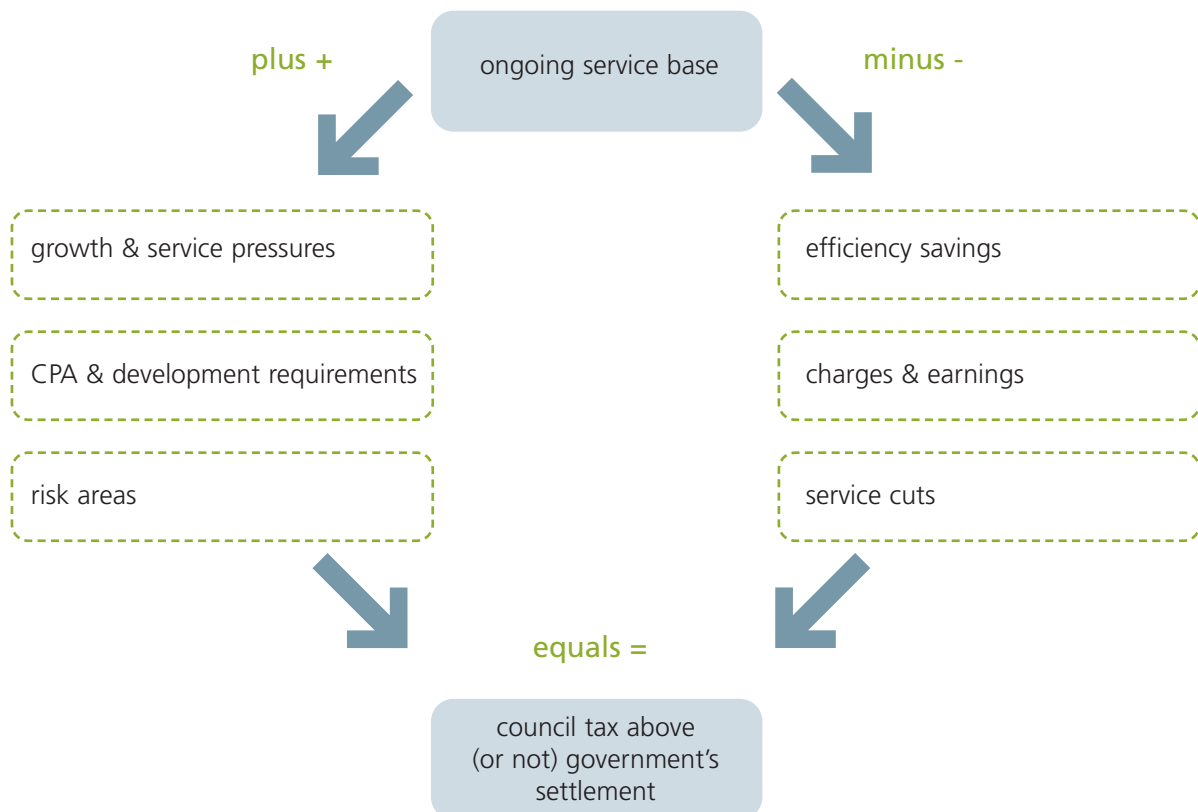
ongoing service base

plus +

minus -

growth & service pressures

CPA & development requirements

risk areas

efficiency savings

charges & earnings

service cuts

equals =

council tax above (or not) government’s settlement